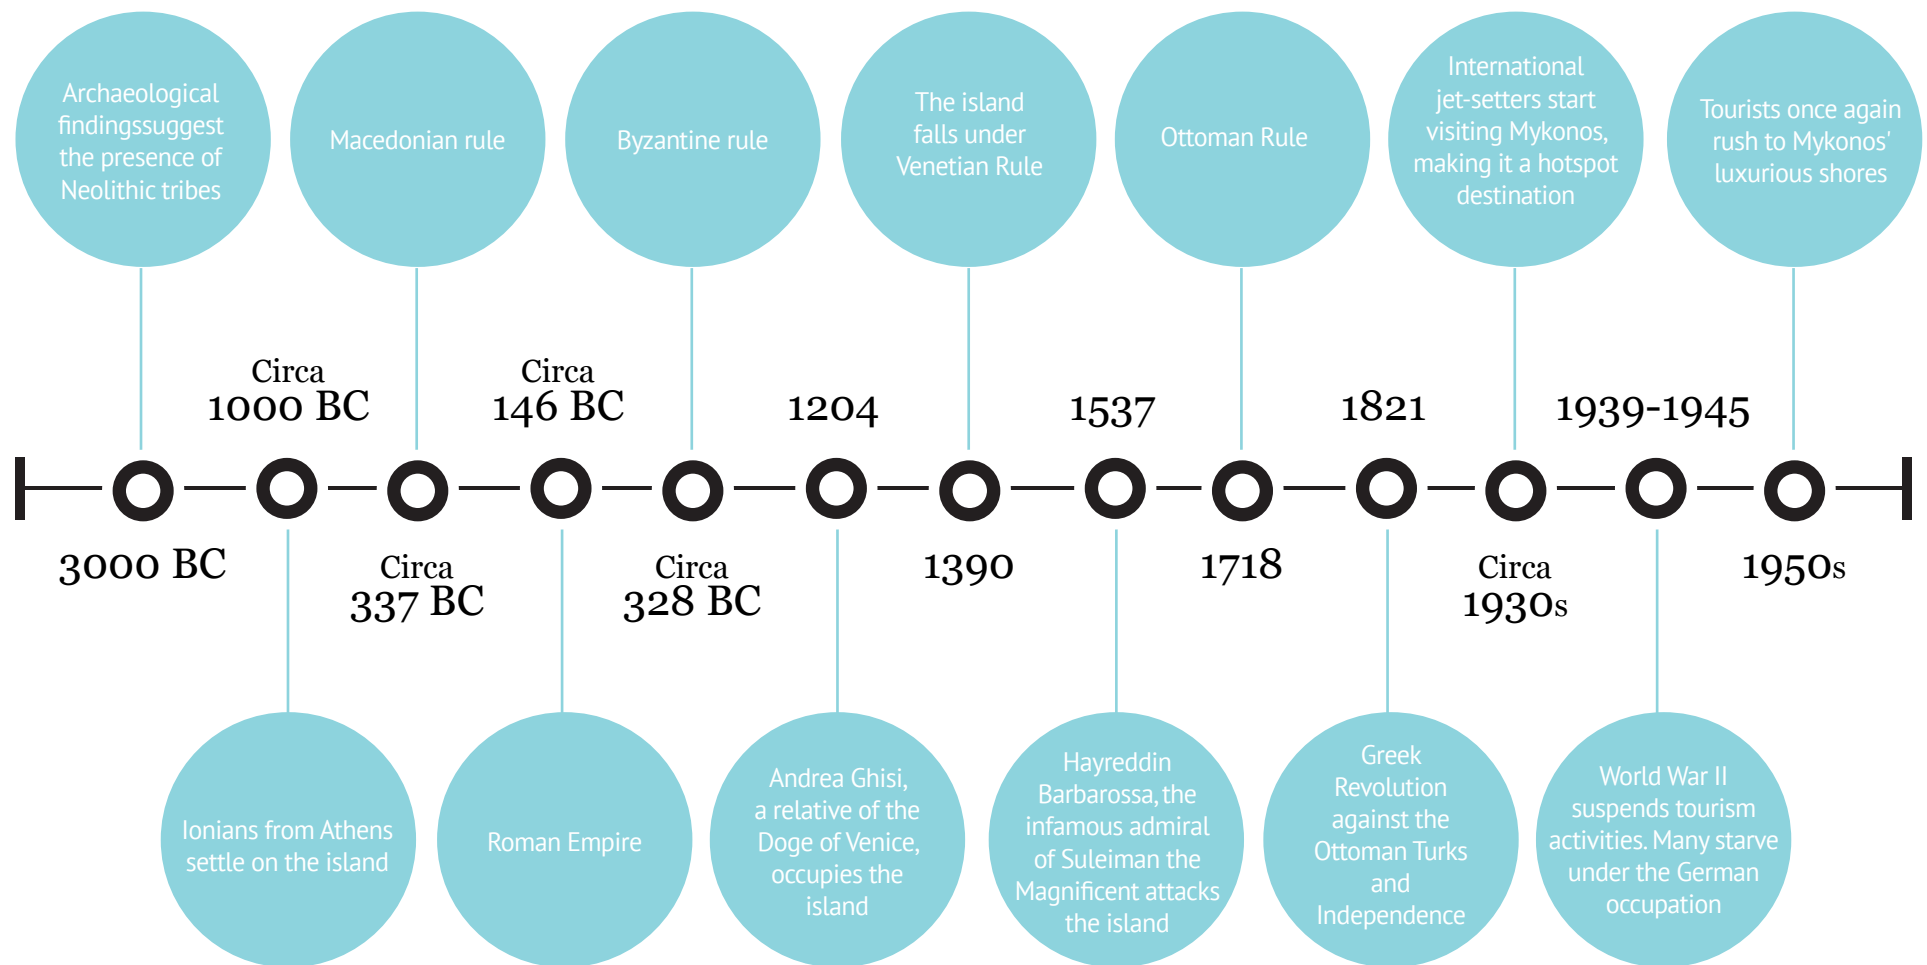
Archaeological findingssuggest the presence of Neolithic tribes

3000 BC

Circa 1000 BC

Ionians from Athens settle on the island

Macedonian rule

Circa 337 BC

Circa 146 BC

Roman Empire

Byzantine rule

Circa 328 BC

1204

Andrea Ghisi, a relative of the Doge of Venice, occupies the island

The island falls under Venetian Rule

1390

1537

Hayreddin Barbarossa, the infamous admiral of Suleiman the Magnificent attacks the island

Ottoman Rule

1718

1821

Greek Revolution against the Ottoman Turks and Independence

International jet-setters start visiting Mykonos, making it a hotspot destination

Circa 1930s

1939-1945

World War II suspends tourism activities. Many starve under the German occupation

Tourists once again rush to Mykonos' luxurious shores

1950s